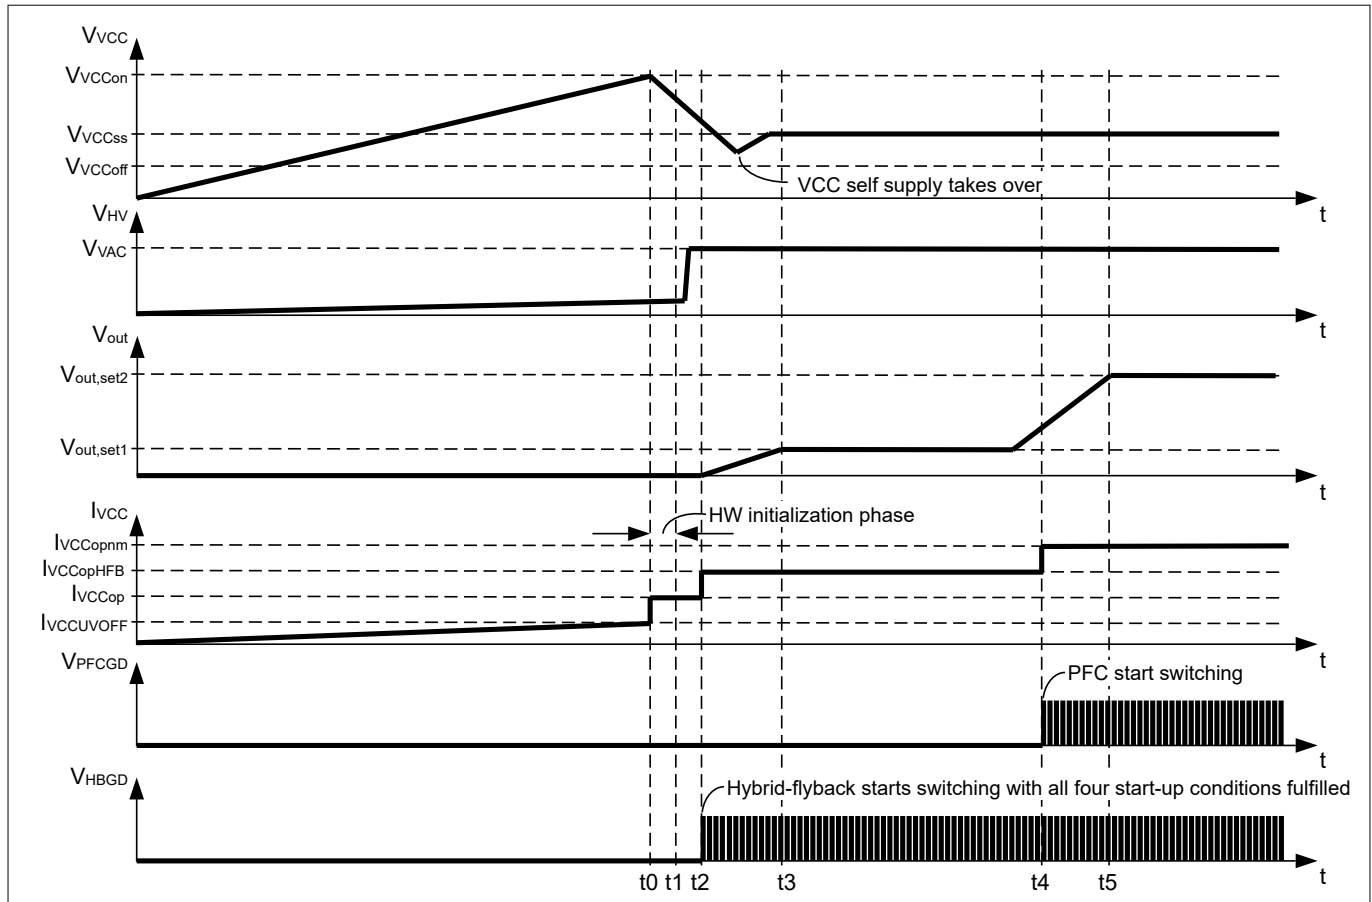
$V_{VCC}$
$V_{VCCon}$
$V_{VCCss}$
$V_{VCCoff}$
VCC self supply takes over
t
$V_{HV}$
$V_{VAC}$
t
$V_{out}$
$V_{out,set2}$
$V_{out,set1}$
t
$I_{VCC}$
HW initialization phase
$I_{VCCopnm}$
$I_{VCCopHFB}$
$I_{VCCop}$
$I_{VCCUVOFF}$
t
$V_{PFCGD}$
PFC start switching
t
$V_{HBGD}$
Hybrid-flyback starts switching with all four start-up conditions fulfilled
t0 t1 t2 t3 t4 t5
t